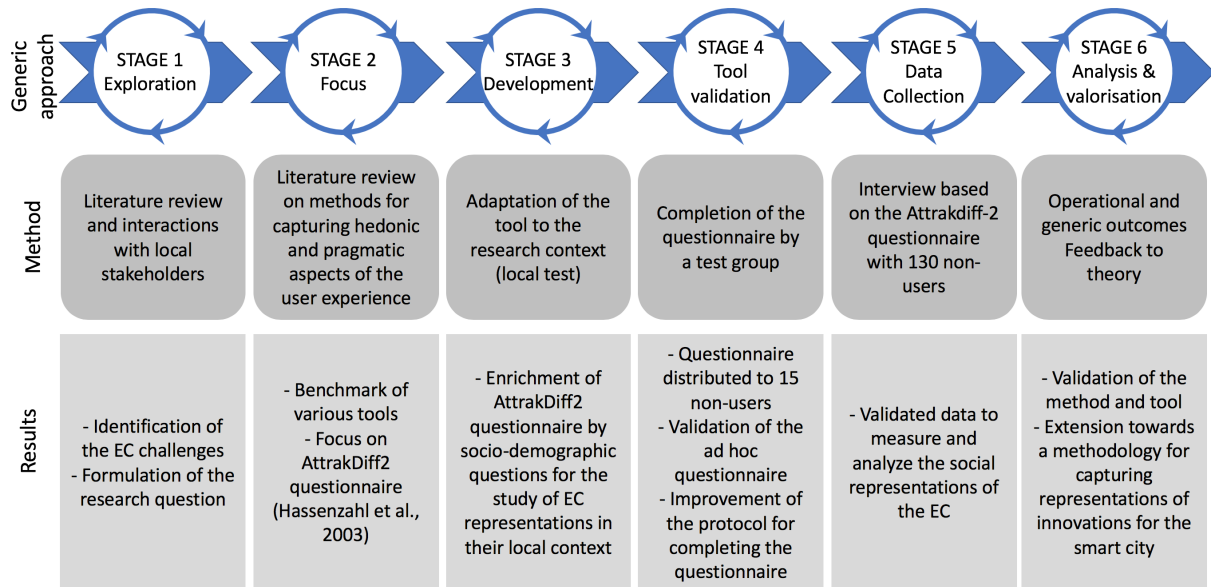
Generic approach

STAGE 1 Exploration

STAGE 2 Focus

STAGE 3 Development

STAGE 4 Tool validation

STAGE 5 Data Collection

STAGE 6 Analysis & valorisation

Method

Literature review and interactions with local stakeholders

Literature review on methods for capturing hedonic and pragmatic aspects of the user experience

Adaptation of the tool to the research context (local test)

Completion of the questionnaire by a test group

Interview based on the Attrakdiff-2 questionnaire with 130 non-users

Operational and generic outcomes Feedback to theory

Results

- Identification of the EC challenges
- Formulation of the research question

- Benchmark of various tools
- Focus on AttrakDiff2 questionnaire (Hassenzahl et al., 2003)

- Enrichment of AttrakDiff2 questionnaire by socio-demographic questions for the study of EC representations in their local context

- Questionnaire distributed to 15 non-users
- Validation of the ad hoc questionnaire
- Improvement of the protocol for completing the questionnaire

- Validated data to measure and analyze the social representations of the EC

- Validation of the method and tool
- Extension towards a methodology for capturing representations of innovations for the smart city